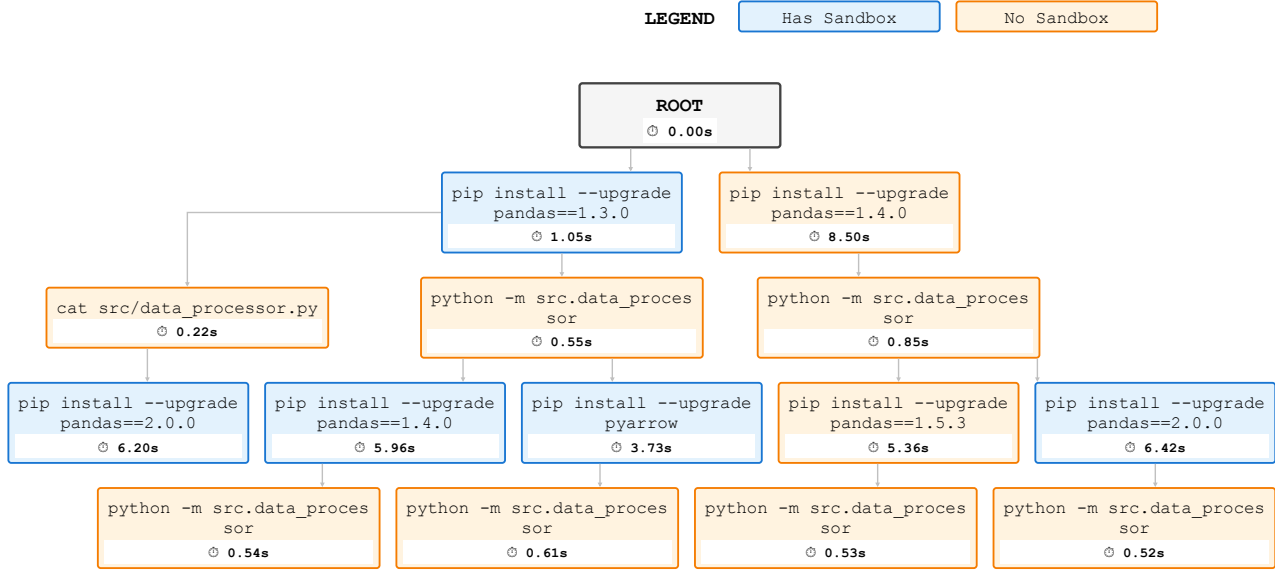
LEGEND Has Sandbox No Sandbox

ROOT
⏱ 0.00s

pip install --upgrade pandas==1.3.0
⏱ 1.05s

pip install --upgrade pandas==1.4.0
⏱ 8.50s

cat src/data_processor.py
⏱ 0.22s

python -m src.data_processor
⏱ 0.55s

python -m src.data_processor
⏱ 0.85s

pip install --upgrade pandas==2.0.0
⏱ 6.20s

pip install --upgrade pandas==1.4.0
⏱ 5.96s

pip install --upgrade pyarrow
⏱ 3.73s

pip install --upgrade pandas==1.5.3
⏱ 5.36s

pip install --upgrade pandas==2.0.0
⏱ 6.42s

python -m src.data_processor
⏱ 0.54s

python -m src.data_processor
⏱ 0.61s

python -m src.data_processor
⏱ 0.53s

python -m src.data_processor
⏱ 0.52s